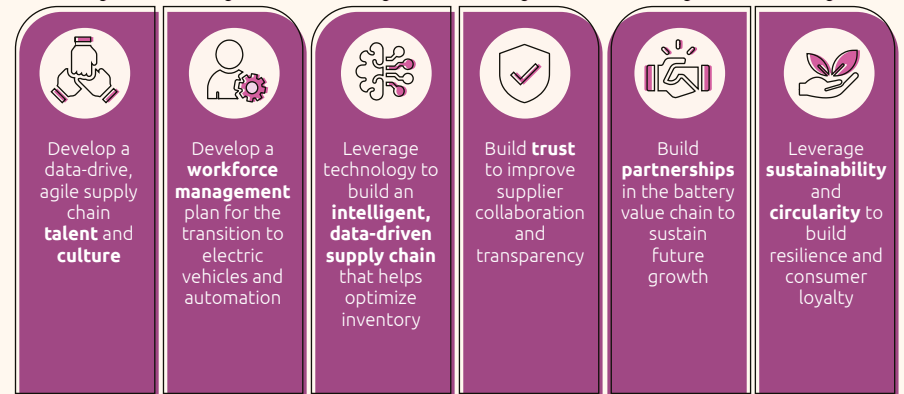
Develop a data-drive, agile supply chain **talent** and **culture**

Develop a **workforce management** plan for the transition to electric vehicles and automation

Leverage technology to build an **intelligent, data-driven supply chain** that helps optimize inventory

Build **trust** to improve supplier collaboration and transparency

Build **partnerships** in the battery value chain to sustain future growth

Leverage **sustainability** and **circularity** to build resilience and consumer loyalty